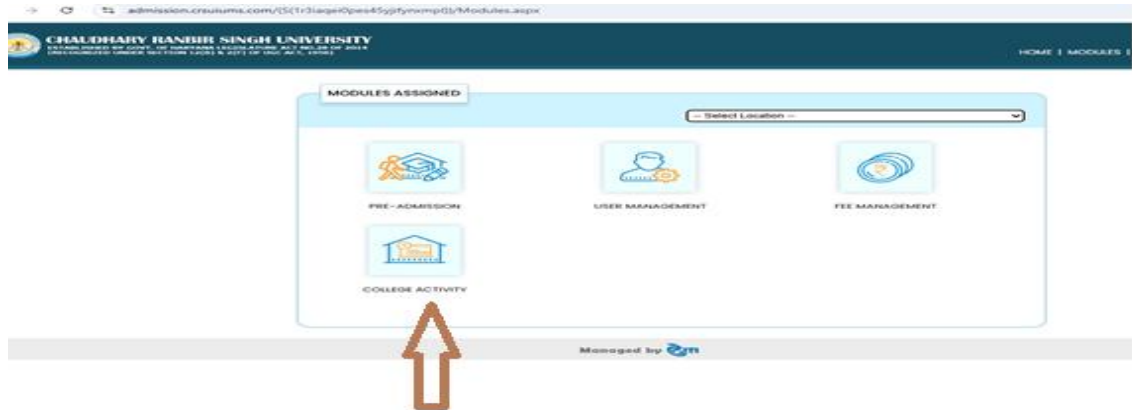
admission.crsuiums.com/(S(1r3iaqei0pes45yjfynxmp0))/Modules.aspx

CHAUDHARY RANBIR SINGH UNIVERSITY
ESTABLISHED BY GOVT. OF HARYANA LEGISLATURE ACT NO.28 OF 2014
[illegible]

HOME | MODULES |

MODULES ASSIGNED

-- Select Location --

PRE-ADMISSION

USER MANAGEMENT

FEE MANAGEMENT

COLLEGE ACTIVITY

Managed by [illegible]